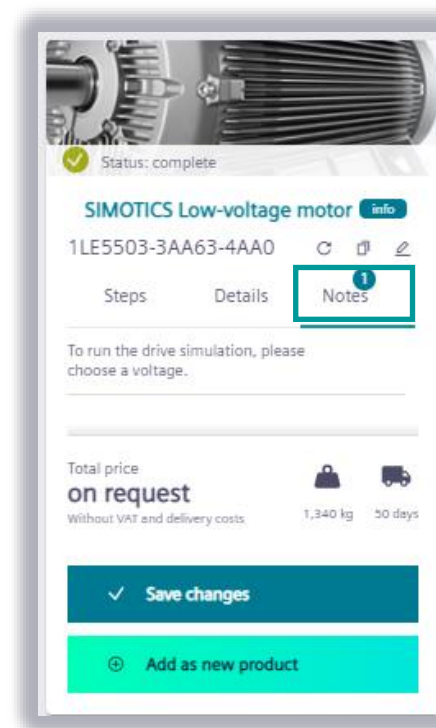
Status: complete

SIMOTICS Low-voltage motor info

1LE5503-3AA63-4AA0

Steps Details Notes 1

To run the drive simulation, please choose a voltage.

Total price
on request
Without VAT and delivery costs

1,340 kg 50 days

✓ Save changes

⊕ Add as new product